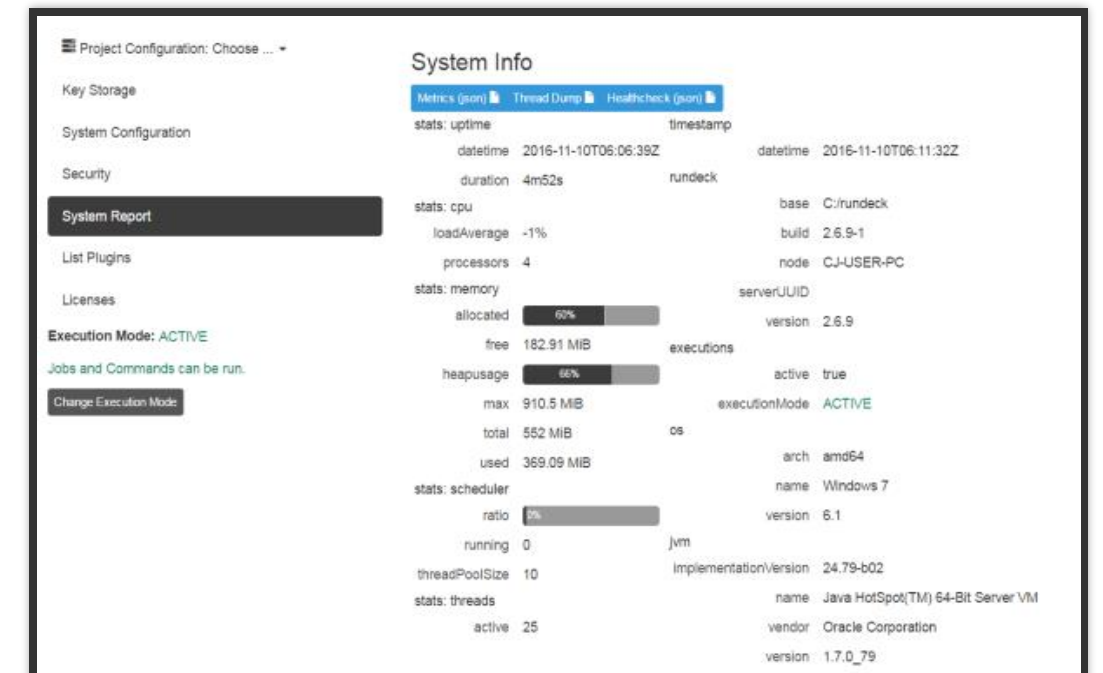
Project Configuration: Choose ...

Key Storage

System Configuration

Security

System Report

List Plugins

Licenses

Execution Mode: ACTIVE

Jobs and Commands can be run.

Change Execution Mode

System Info

Metrics (json) Thread Dump Healthcheck (json)

stats: uptime
datetime 2016-11-10T06:06:39Z
duration 4m52s
stats: cpu
loadAverage -1%
processors 4
stats: memory
allocated 60%
free 182.91 MiB
heapusage 66%
max 910.5 MiB
total 552 MiB
used 369.09 MiB
stats: scheduler
ratio 0%
running 0
threadPoolSize 10
stats: threads
active 25

timestamp
datetime 2016-11-10T06:11:32Z
rundeck
base C:/rundeck
build 2.6.9-1
node CJ-USER-PC
serverUUID
version 2.6.9
executions
active true
executionMode ACTIVE
os
arch amd64
name Windows 7
version 6.1
jvm
implementationVersion 24.79-b02
name Java HotSpot(TM) 64-Bit Server VM
vendor Oracle Corporation
version 1.7.0_79